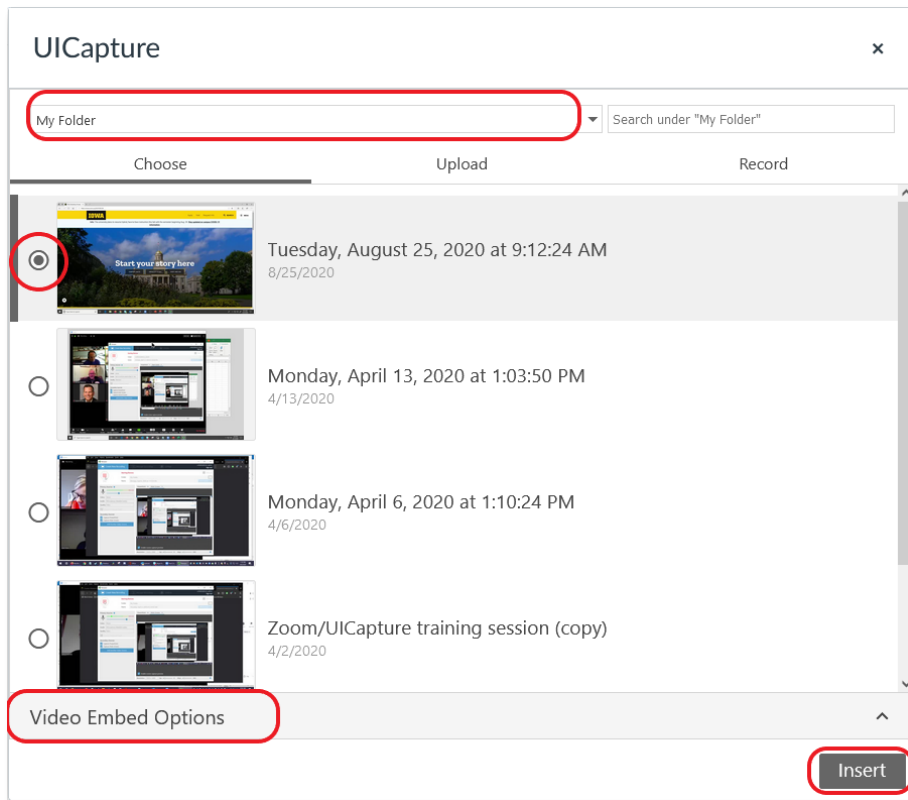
UICapture

×

My Folder

Search under "My Folder"

Choose

Upload

Record

IOWA

Start your story here

Tuesday, August 25, 2020 at 9:12:24 AM
8/25/2020

Monday, April 13, 2020 at 1:03:50 PM
4/13/2020

Monday, April 6, 2020 at 1:10:24 PM
4/6/2020

Zoom/UICapture training session (copy)
4/2/2020

Video Embed Options

Insert